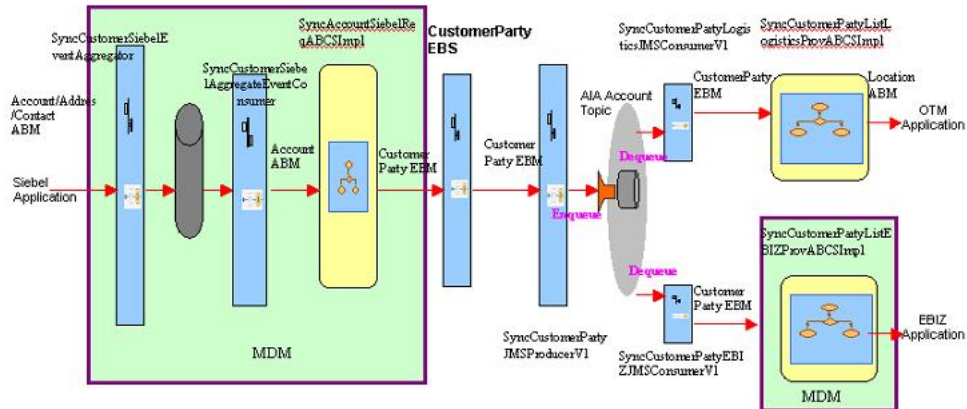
SyncCustomerSiebelEventAggregator

SyncCustomerSiebelAggregateEventConsumer

SyncAccountSiebelReqABCSImpl

CustomerParty EBS

SyncCustomerPartyLogisticsJMSConsumerV1

SyncCustomerPartyListLogisticsProvABCSImpl

Account/Address/Contact ABM

Siebel Application

Account ABM

Customer Party EBM

Customer Party EBM

AIA Account Topic

CustomerParty EBM

Location ABM

OTM Application

Dequeue

Enqueue

Dequeue

Customer Party EBM

SyncCustomerPartyListEBIZProvABCSImpl

EBIZ Application

SyncCustomerParty JMSProducerV1

SyncCustomerPartyEBIZJMSConsumerV1

MDM

MDM